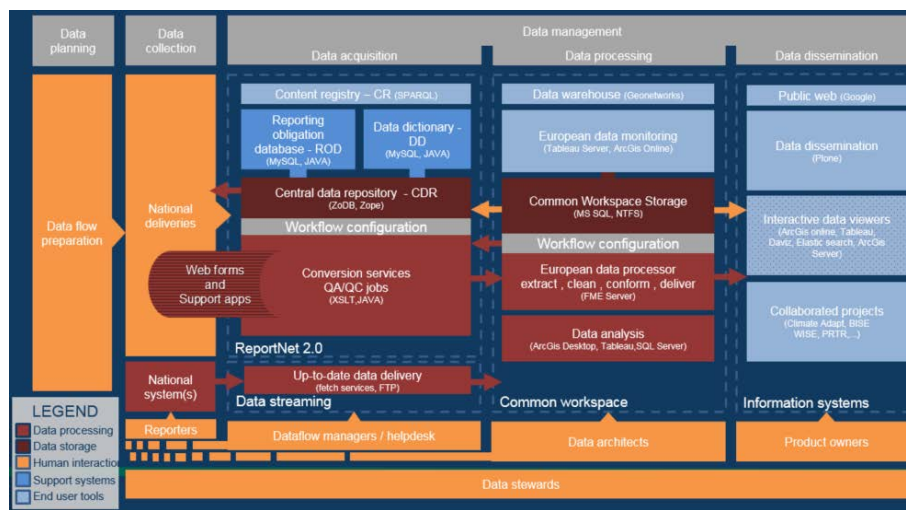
Data planning

Data collection

Data management

Data acquisition

Data processing

Data dissemination

Data flow preparation

National deliveries

Content registry – CR (SPARQL)

Reporting obligation database - ROD (MySQL, JAVA)

Data dictionary - DD (MySQL, JAVA)

Central data repository - CDR (ZoDB, Zope)

Workflow configuration

Web forms and Support apps

Conversion services QA/QC jobs (XSLT,JAVA)

ReportNet 2.0

Data warehouse (Geonetworks)

European data monitoring (Tableau Server, ArcGis Online)

Common Workspace Storage (MS SQL, NTFS)

Workflow configuration

European data processor extract , clean , conform , deliver (FME Server)

Data analysis (ArcGis Desktop, Tableau,SQL Server)

Public web (Google)

Data dissemination (Plone)

Interactive data viewers (ArcGis online, Tableau, Daviz, Elastic search, ArcGis Server)

Collaborated projects (Climate Adapt, BISE WISE, PRTR,...)

National system(s)

Up-to-date data delivery (fetch services, FTP)

Data streaming

Common workspace

Information systems

LEGEND
Data processing
Data storage
Human interaction
Support systems
End user tools

Reporters

Dataflow managers / helpdesk

Data architects

Product owners

Data stewards